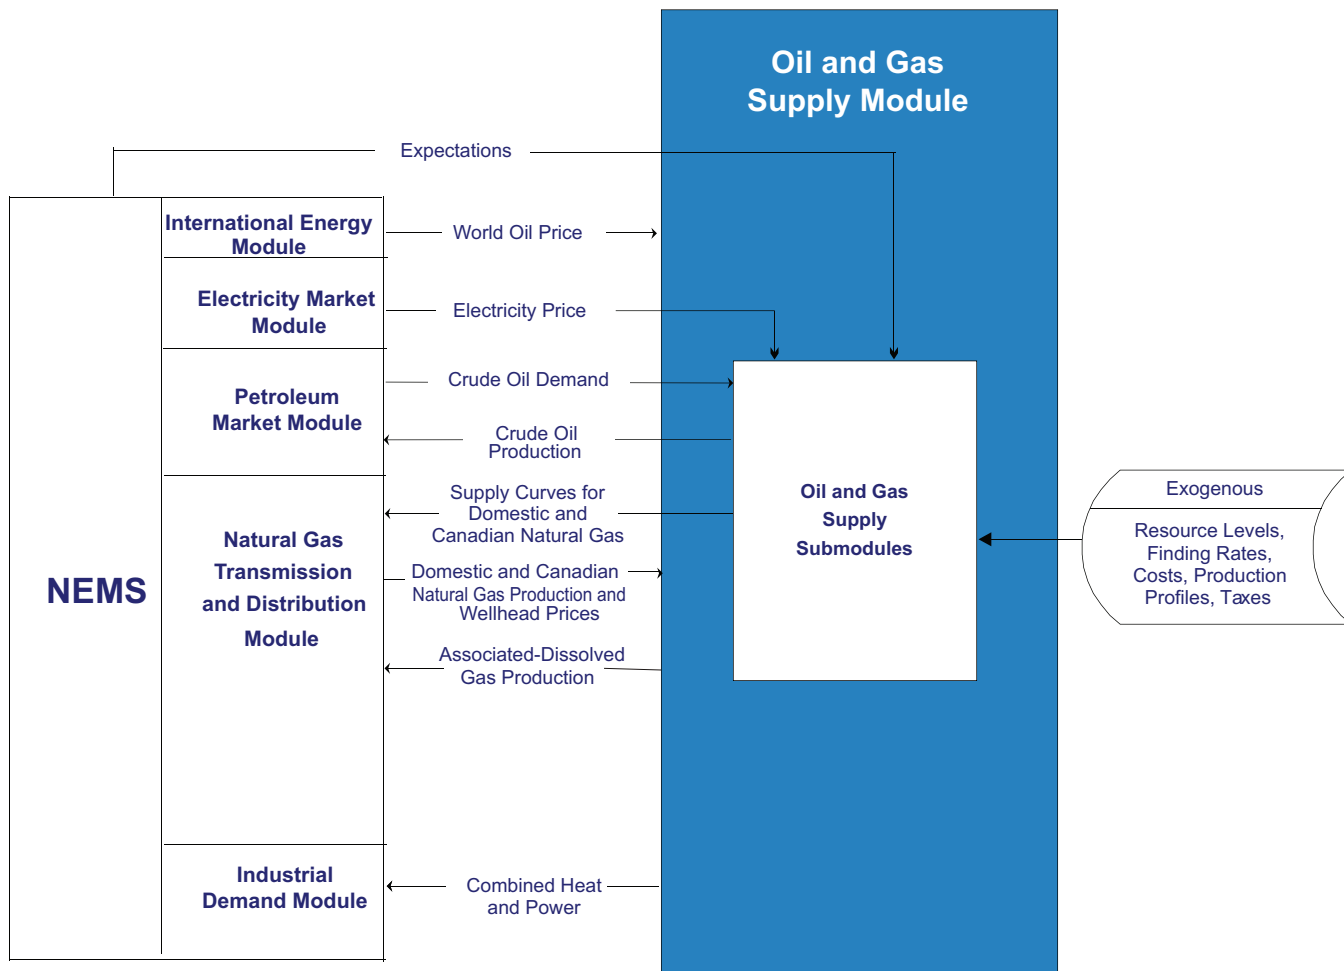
Oil and Gas
Supply Module

Expectations

NEMS

International Energy Module

World Oil Price

Electricity Market Module

Electricity Price

Petroleum Market Module

Crude Oil Demand

Crude Oil Production

Natural Gas Transmission and Distribution Module

Supply Curves for Domestic and Canadian Natural Gas

Domestic and Canadian Natural Gas Production and Wellhead Prices

Associated-Dissolved Gas Production

Industrial Demand Module

Combined Heat and Power

Oil and Gas Supply Submodules

Exogenous

Resource Levels, Finding Rates, Costs, Production Profiles, Taxes